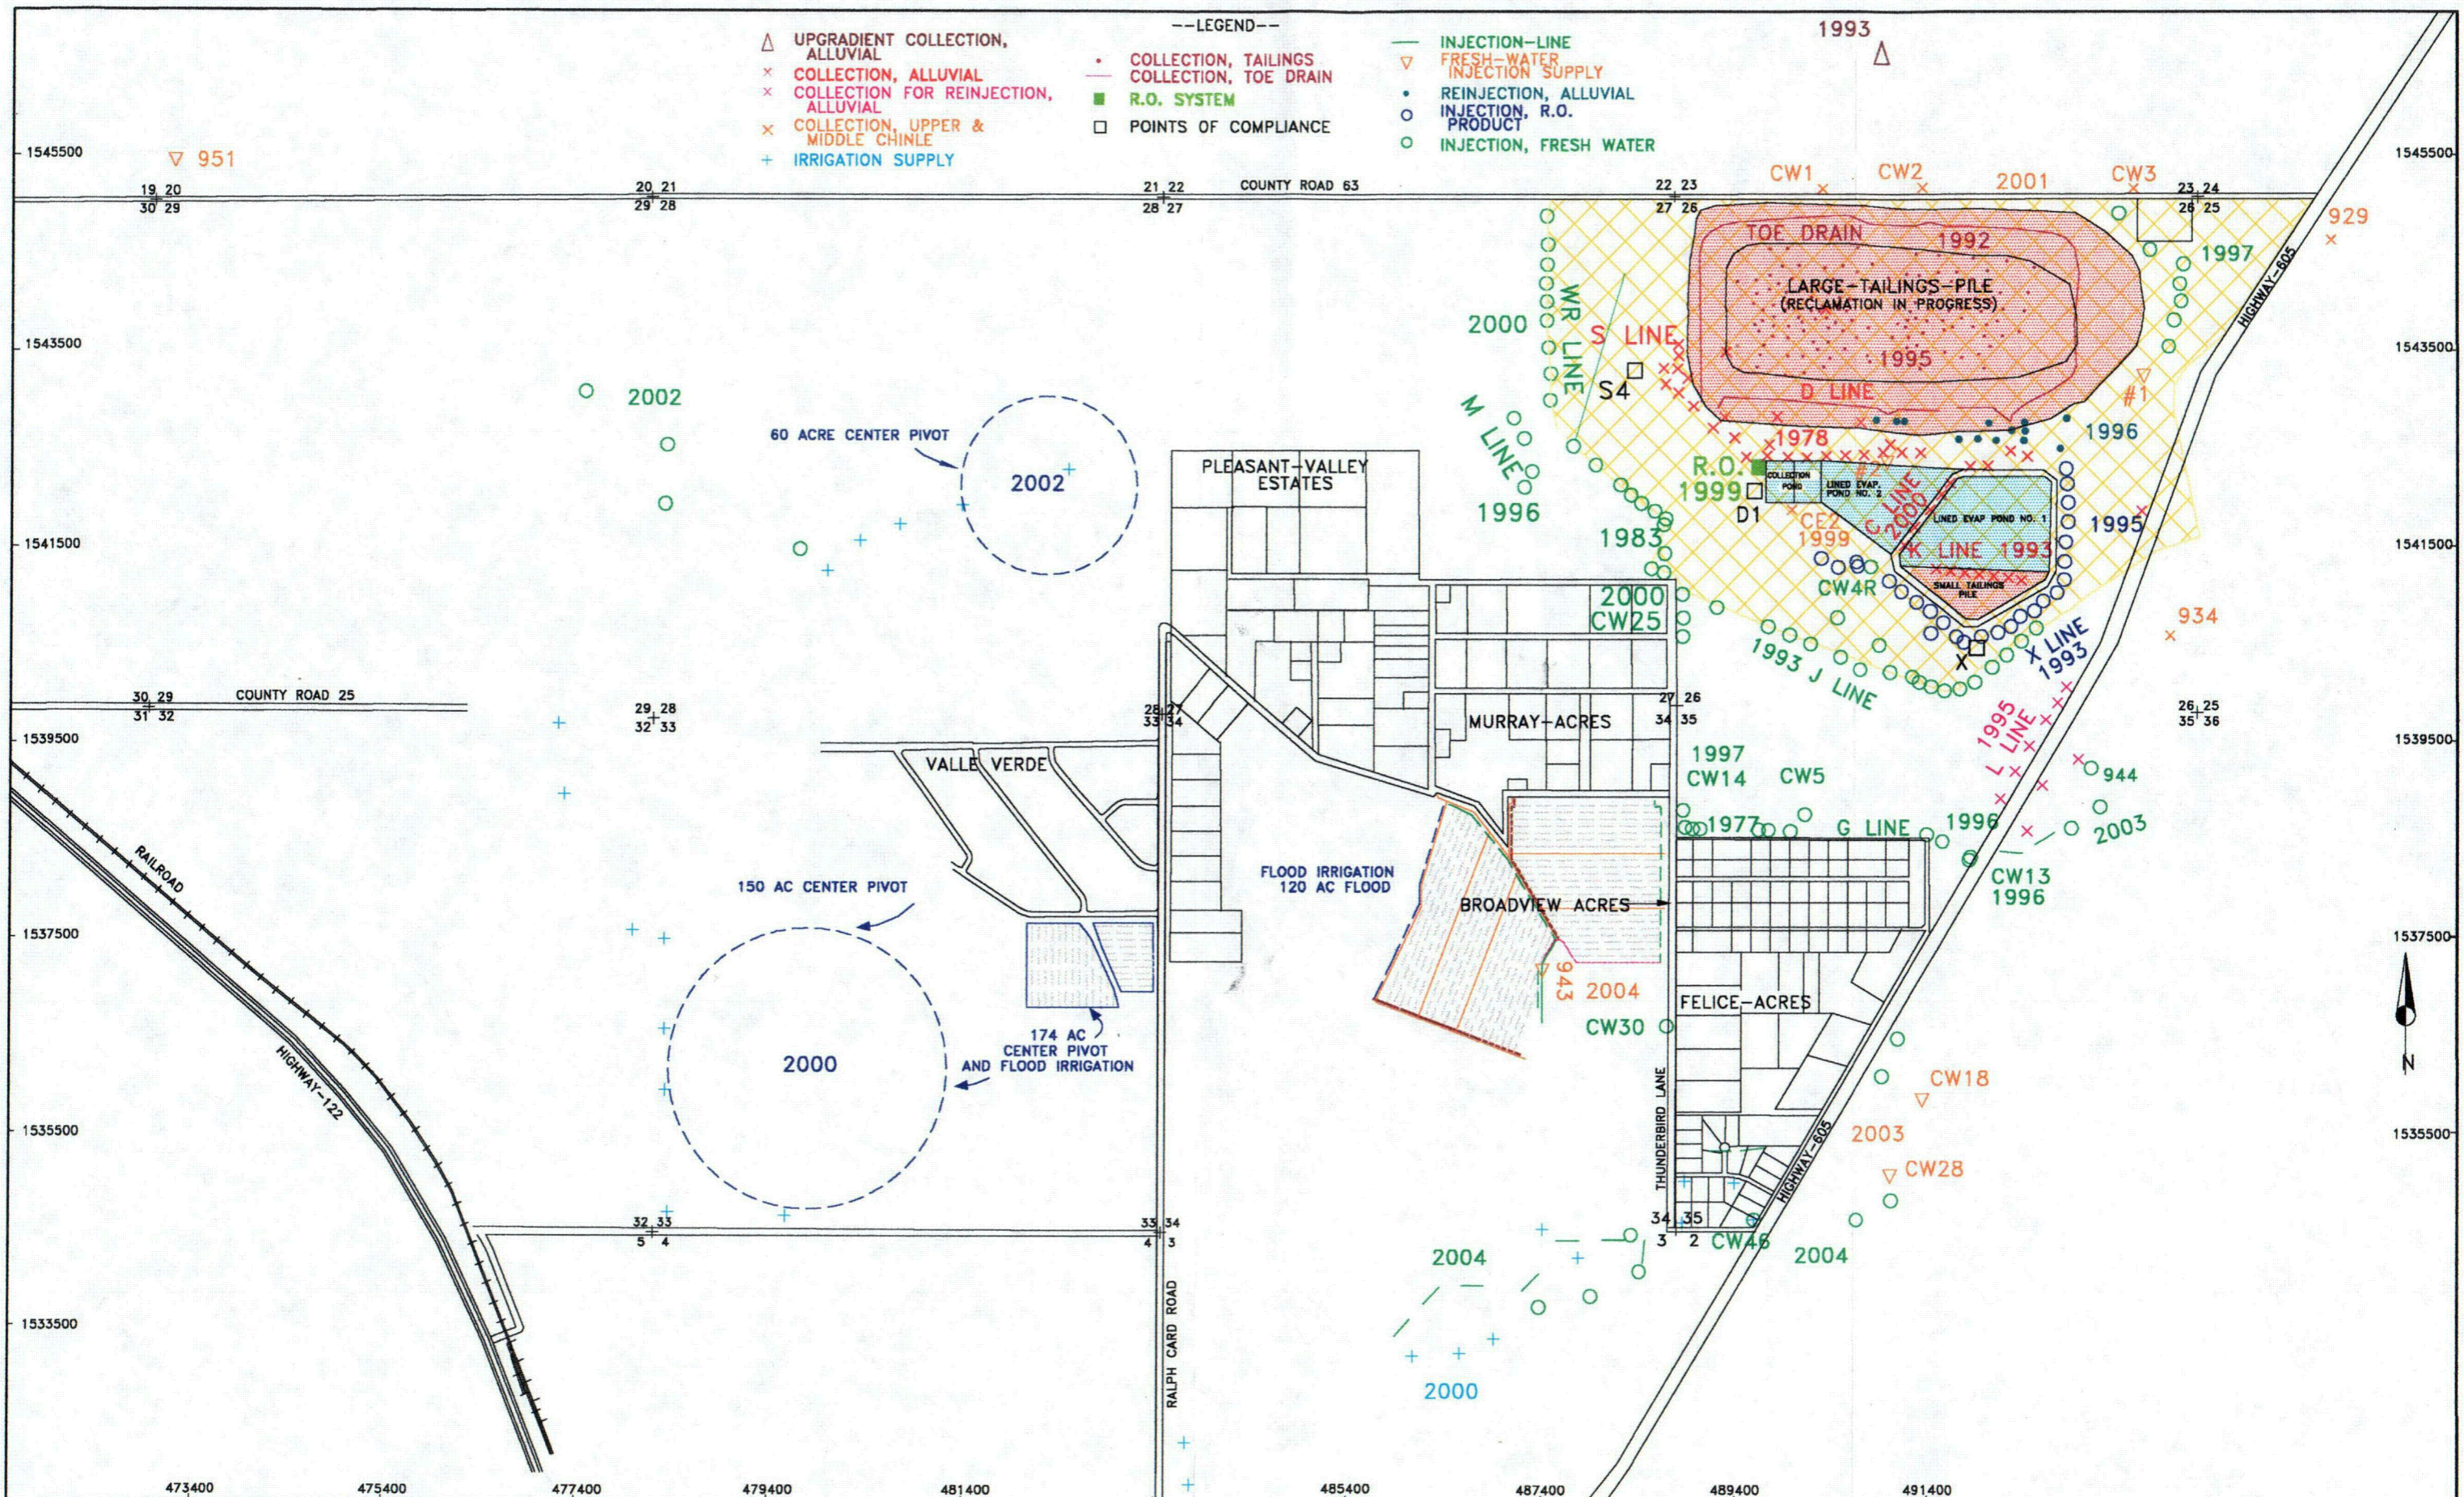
--LEGEND--

△ UPGRADIENT COLLECTION, ALLUVIAL
× COLLECTION, ALLUVIAL
× COLLECTION FOR REINJECTION, ALLUVIAL
× COLLECTION, UPPER & MIDDLE CHINLE
+ IRRIGATION SUPPLY

• COLLECTION, TAILINGS
— COLLECTION, TOE DRAIN
■ R.O. SYSTEM
□ POINTS OF COMPLIANCE

— INJECTION-LINE
▽ FRESH-WATER INJECTION SUPPLY
• REINJECTION, ALLUVIAL
○ INJECTION, R.O. PRODUCT
○ INJECTION, FRESH WATER

1993

1545500
951
19 20
30 29
20 21
29 28
21 22
28 27
COUNTY ROAD 63
22 23
27 26
CW1
CW2
2001
CW3
23 24
26 25
929
1545500

TOE DRAIN
1992
LARGE-TAILINGS-PILE
(RECLAMATION IN PROGRESS)
1997
HIGHWAY-605
1543500
2000
WR LINE
S LINE
1995
1543500
S4
D LINE
#1
2002
M LINE
60 ACRE CENTER PIVOT
2002
PLEASANT-VALLEY ESTATES
1978
1996
R.O.
1999
D1
COLLECTION POND
LINED EVAP. POND NO. 2
C LINE
2000
LINED EVAP POND NO. 1
1996
CE2
1999
1995
1541500
1983
K LINE
1993
SMALL TAILINGS PILE
1541500
CW4R
2000
CW25
934
1993 J LINE
X
X LINE
1993
30 29
31 32
COUNTY ROAD 25
29 28
32 33
28 27
33 34
27 26
34 35
MURRAY-ACRES
1995
L LINE
26 25
35 36
1539500
VALLE VERDE
1997
CW14
CW5
944
1539500
1977
G LINE
1996
2003
RAILROAD
150 AC CENTER PIVOT
FLOOD IRRIGATION
120 AC FLOOD
BROADVIEW ACRES
CW13
1996
1537500
1537500
943
2004
FELICE-ACRES
174 AC CENTER PIVOT AND FLOOD IRRIGATION
CW30
2000
HIGHWAY-122
CW18
N
1535500
THUNDERBIRD LANE
HIGHWAY-605
2003
1535500
CW28
32 33
5 4
33 34
4 3
34 35
3 2
CW46
2004
2004
RALPH CARD ROAD
1533500
2000
473400
475400
477400
479400
481400
485400
487400
489400
491400